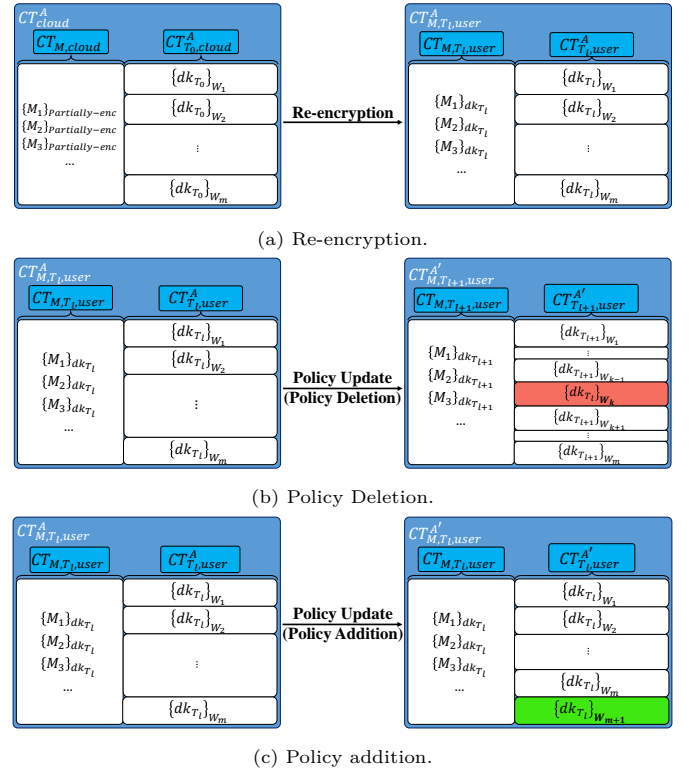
$CT^A_{cloud}$

$CT_{M,cloud}$

$CT^A_{T_0,cloud}$

$\{M_1\}_{Partially-enc}$
$\{M_2\}_{Partially-enc}$
$\{M_3\}_{Partially-enc}$
...

$\{dk_{T_0}\}_{W_1}$
$\{dk_{T_0}\}_{W_2}$
$\vdots$
$\{dk_{T_0}\}_{W_m}$

Re-encryption

$CT^A_{M,T_l,user}$

$CT_{M,T_l,user}$

$CT^A_{T_l,user}$

$\{M_1\}_{dk_{T_l}}$
$\{M_2\}_{dk_{T_l}}$
$\{M_3\}_{dk_{T_l}}$
...

$\{dk_{T_l}\}_{W_1}$
$\{dk_{T_l}\}_{W_2}$
$\vdots$
$\{dk_{T_l}\}_{W_m}$

(a) Re-encryption.

$CT^A_{M,T_l,user}$

$CT_{M,T_l,user}$

$CT^A_{T_l,user}$

$\{M_1\}_{dk_{T_l}}$
$\{M_2\}_{dk_{T_l}}$
$\{M_3\}_{dk_{T_l}}$
...

$\{dk_{T_l}\}_{W_1}$
$\{dk_{T_l}\}_{W_2}$
$\vdots$
$\{dk_{T_l}\}_{W_m}$

Policy Update
(Policy Deletion)

$CT^{A'}_{M,T_{l+1},user}$

$CT_{M,T_{l+1},user}$

$CT^{A'}_{T_{l+1},user}$

$\{M_1\}_{dk_{T_{l+1}}}$
$\{M_2\}_{dk_{T_{l+1}}}$
$\{M_3\}_{dk_{T_{l+1}}}$
...

$\{dk_{T_{l+1}}\}_{W_1}$
$\vdots$
$\{dk_{T_{l+1}}\}_{W_{k-1}}$
$\{dk_{T_l}\}_{W_k}$
$\{dk_{T_{l+1}}\}_{W_{k+1}}$
$\vdots$
$\{dk_{T_{l+1}}\}_{W_m}$

(b) Policy Deletion.

$CT^A_{M,T_l,user}$

$CT_{M,T_l,user}$

$CT^A_{T_l,user}$

$\{M_1\}_{dk_{T_l}}$
$\{M_2\}_{dk_{T_l}}$
$\{M_3\}_{dk_{T_l}}$
...

$\{dk_{T_l}\}_{W_1}$
$\{dk_{T_l}\}_{W_2}$
$\vdots$
$\{dk_{T_l}\}_{W_m}$

Policy Update
(Policy Addition)

$CT^{A'}_{M,T_l,user}$

$CT_{M,T_l,user}$

$CT^{A'}_{T_l,user}$

$\{M_1\}_{dk_{T_l}}$
$\{M_2\}_{dk_{T_l}}$
$\{M_3\}_{dk_{T_l}}$
...

$\{dk_{T_l}\}_{W_1}$
$\{dk_{T_l}\}_{W_2}$
$\vdots$
$\{dk_{T_l}\}_{W_m}$
$\{dk_{T_l}\}_{W_{m+1}}$

(c) Policy addition.